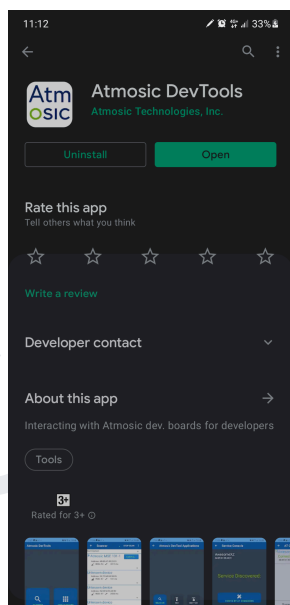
11:12

33%

Atm osic

Atmosic DevTools

Atmosic Technologies, Inc.

Uninstall

Open

Rate this app

Tell others what you think

Write a review

Developer contact

About this app

Interacting with Atmosic dev. boards for developers

Tools

3+

Rated for 3+

Atmosic DevTools

Service Discovered